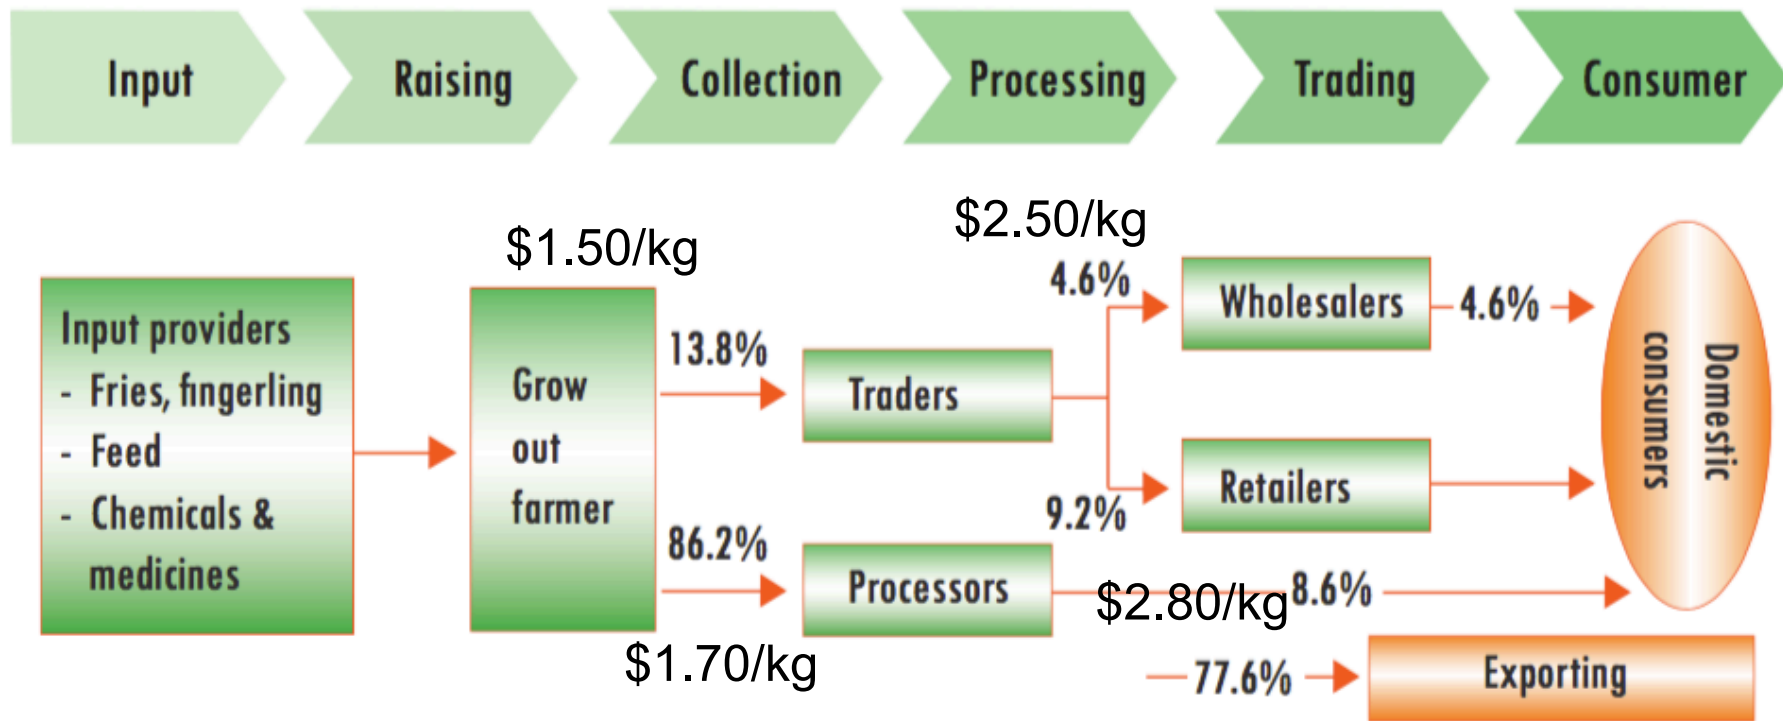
Input
Raising
Collection
Processing
Trading
Consumer

Input providers
- Fries, fingerling
- Feed
- Chemicals & medicines

$1.50/kg

Grow out farmer

13.8%

86.2%

$1.70/kg

Traders

Processors

$2.50/kg

4.6%

9.2%

Wholesalers

Retailers

4.6%

$2.80/kg

8.6%

77.6%

Exporting

Domestic consumers